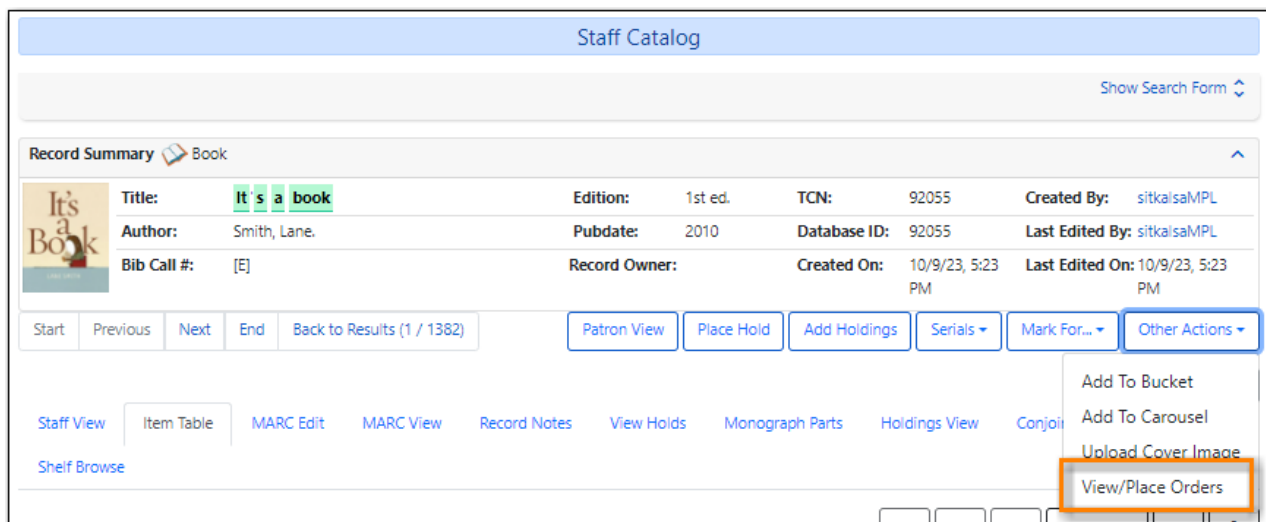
Staff Catalog

Show Search Form

Record Summary Book

It's a Book

| Title: | It's a book | Edition: | 1st ed. | TCN: | 92055 | Created By: | sitkalsaMPL |
|---|---|---|---|---|---|---|---|
| Author: | Smith, Lane. | Pubdate: | 2010 | Database ID: | 92055 | Last Edited By: | sitkalsaMPL |
| Bib Call #: | [E] | Record Owner: | | Created On: | 10/9/23, 5:23 PM | Last Edited On: | 10/9/23, 5:23 PM |

Start Previous Next End Back to Results (1 / 1382)

Patron View Place Hold Add Holdings Serials Mark For... Other Actions

Add To Bucket
Add To Carousel
Upload Cover Image
View/Place Orders

Staff View Item Table MARC Edit MARC View Record Notes View Holds Monograph Parts Holdings View Conjoi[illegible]
Shelf Browse